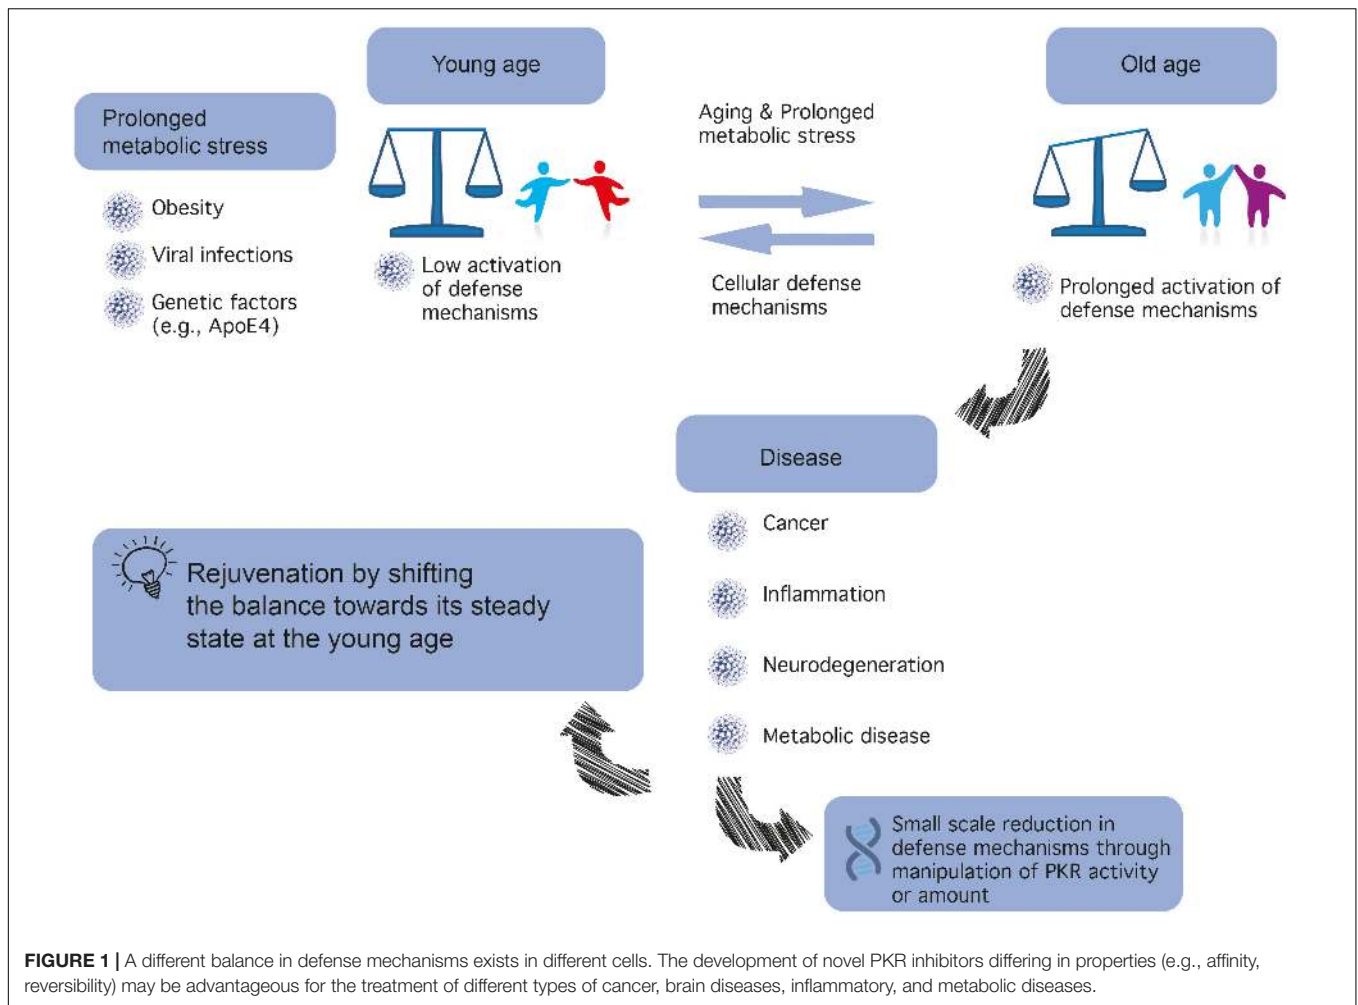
Prolonged metabolic stress

Obesity

Viral infections

Genetic factors (e.g., ApoE4)

Young age

Low activation of defense mechanisms

Aging & Prolonged metabolic stress

Cellular defense mechanisms

Old age

Prolonged activation of defense mechanisms

Disease

Cancer

Inflammation

Neurodegeneration

Metabolic disease

Rejuvenation by shifting the balance towards its steady state at the young age

Small scale reduction in defense mechanisms through manipulation of PKR activity or amount

**FIGURE 1 |** A different balance in defense mechanisms exists in different cells. The development of novel PKR inhibitors differing in properties (e.g., affinity, reversibility) may be advantageous for the treatment of different types of cancer, brain diseases, inflammatory, and metabolic diseases.